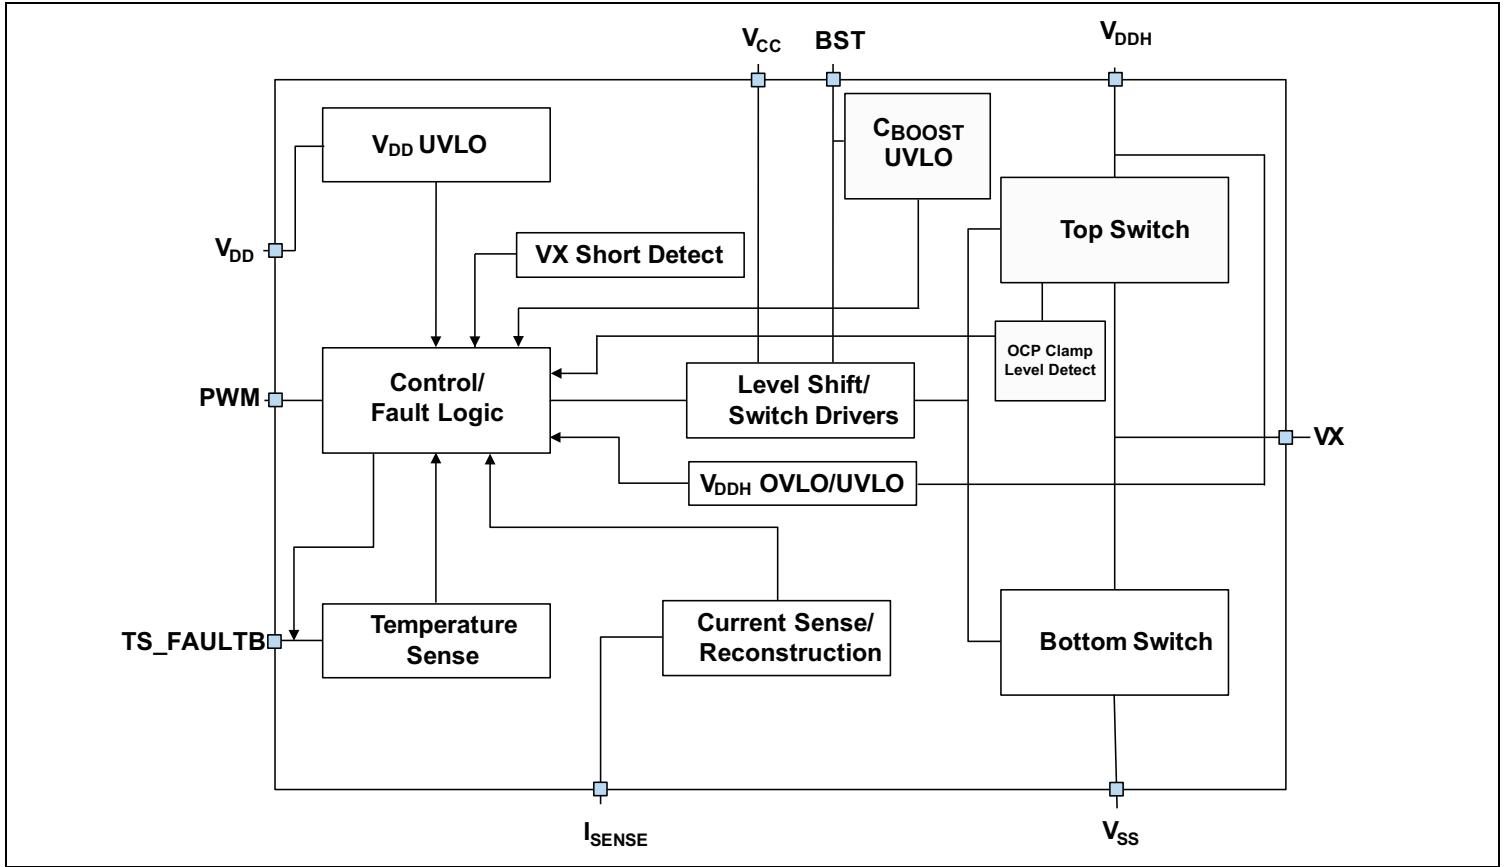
$V_{CC}$ BST $V_{DDH}$

$V_{DD}$ UVLO

$C_{BOOST}$ UVLO

Top Switch

$V_{DD}$

VX Short Detect

OCP Clamp Level Detect

PWM

Control/ Fault Logic

Level Shift/ Switch Drivers

VX

$V_{DDH}$ OVLO/UVLO

TS_FAULTB

Temperature Sense

Current Sense/ Reconstruction

Bottom Switch

$I_{SENSE}$ $V_{SS}$